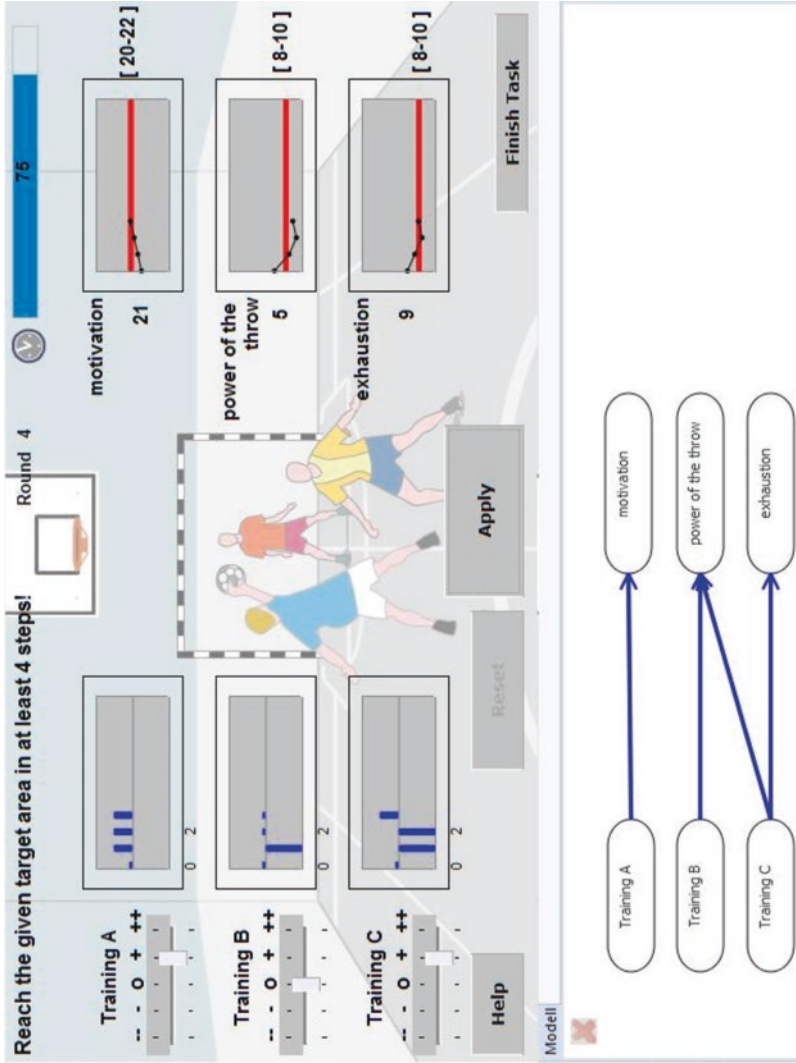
Reach the given target area in at least 4 steps!

Round 4

75

Training A
-- - o + ++

0 2

Training B
-- - o + ++

0 2

Training C
-- - o + ++

0 2

Help

Reset

Apply

motivation
21

[ 20-22 ]

power of the throw
5

[ 8-10 ]

exhaustion
9

[ 8-10 ]

Finish Task

Modell

Training A

Training B

Training C

motivation

power of the throw

exhaustion